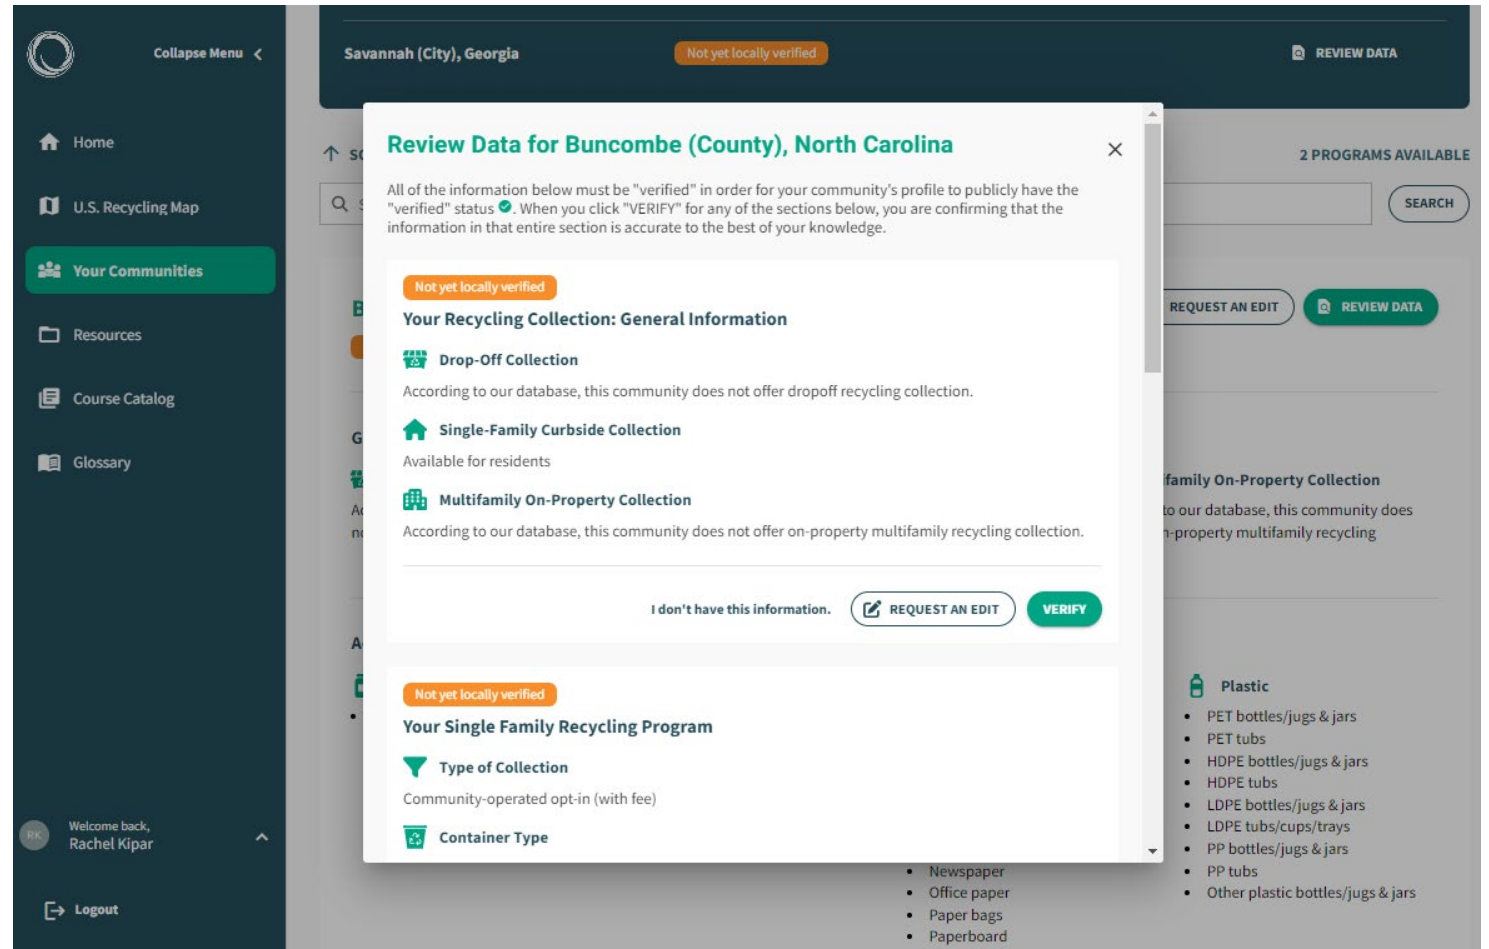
Collapse Menu

Home

U.S. Recycling Map

Your Communities

Resources

Course Catalog

Glossary

RK Welcome back, Rachel Kipar

Logout

Savannah (City), Georgia

Not yet locally verified

REVIEW DATA

2 PROGRAMS AVAILABLE

SEARCH

REQUEST AN EDIT

REVIEW DATA

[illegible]family On-Property Collection

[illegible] to our database, this community does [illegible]-property multifamily recycling

Plastic

- PET bottles/jugs & jars
- PET tubs
- HDPE bottles/jugs & jars
- HDPE tubs
- LDPE bottles/jugs & jars
- LDPE tubs/cups/trays
- PP bottles/jugs & jars
- PP tubs
- Other plastic bottles/jugs & jars

- Newspaper
- Office paper
- Paper bags
- Paperboard

Review Data for Buncombe (County), North Carolina

×

All of the information below must be "verified" in order for your community's profile to publicly have the "verified" status. When you click "VERIFY" for any of the sections below, you are confirming that the information in that entire section is accurate to the best of your knowledge.

Not yet locally verified

Your Recycling Collection: General Information

Drop-Off Collection

According to our database, this community does not offer dropoff recycling collection.

Single-Family Curbside Collection

Available for residents

Multifamily On-Property Collection

According to our database, this community does not offer on-property multifamily recycling collection.

I don't have this information.

REQUEST AN EDIT

VERIFY

Not yet locally verified

Your Single Family Recycling Program

Type of Collection

Community-operated opt-in (with fee)

Container Type